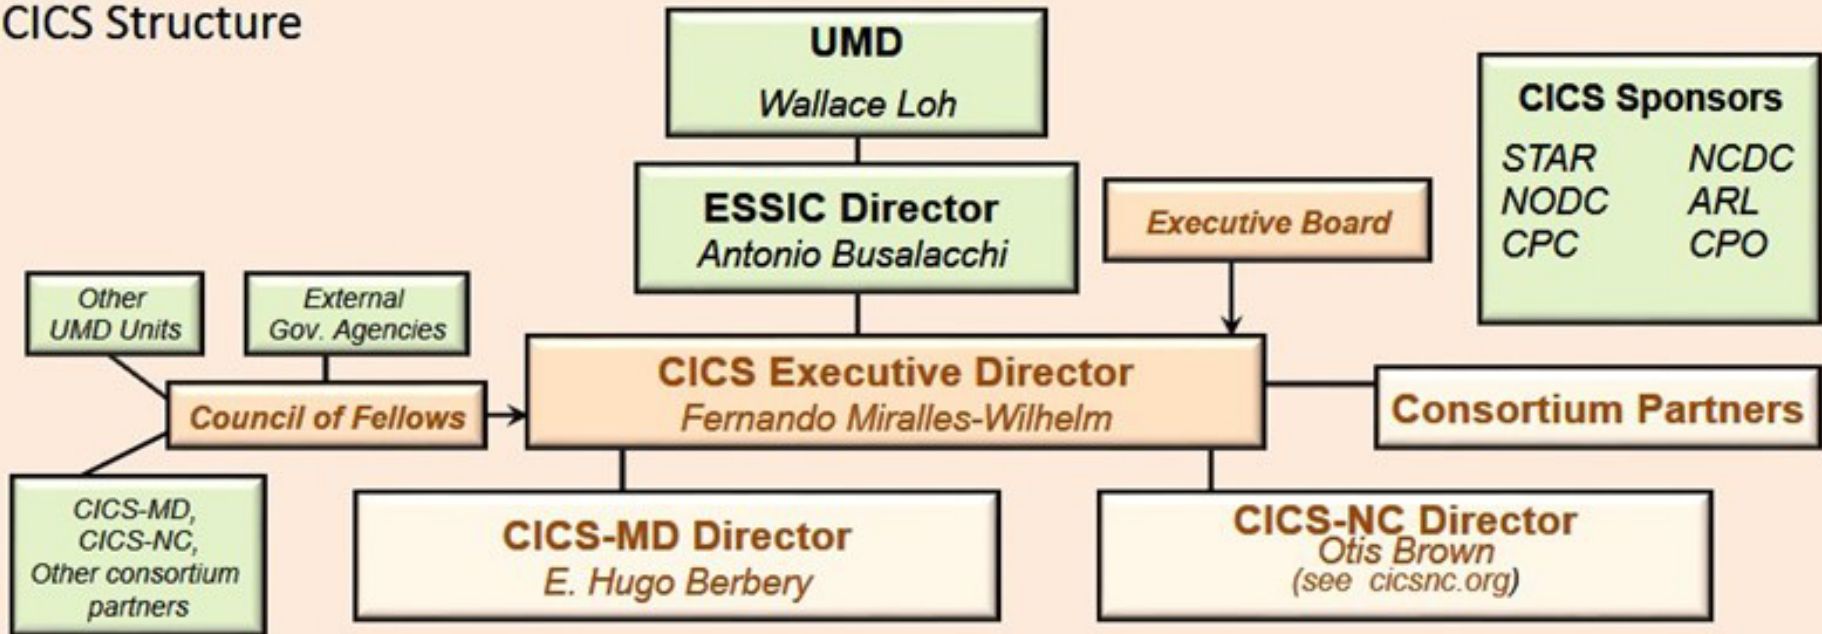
CICS Structure

UMD
Wallace Loh

ESSIC Director
Antonio Busalacchi

Executive Board

CICS Sponsors
STAR NCDC
NODC ARL
CPC CPO

Other UMD Units

External Gov. Agencies

Council of Fellows

CICS Executive Director
Fernando Miralles-Wilhelm

Consortium Partners

CICS-MD, CICS-NC, Other consortium partners

CICS-MD Director
E. Hugo Berbery

CICS-NC Director
Otis Brown
(see cicsnc.org)